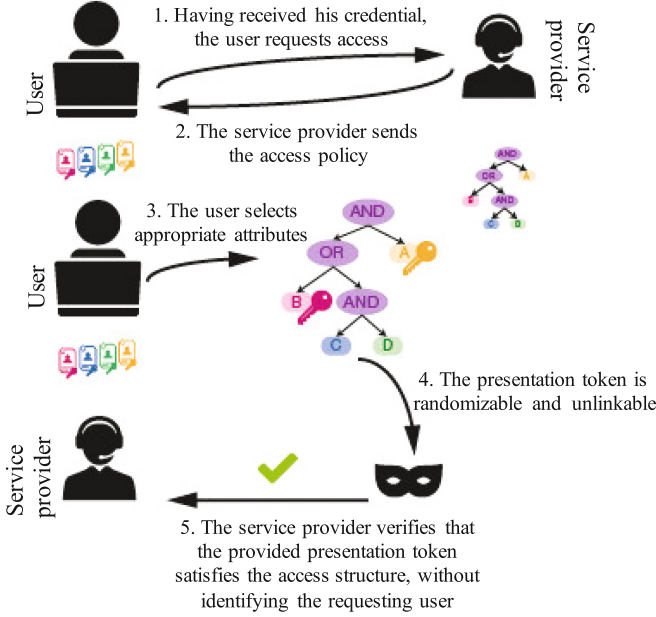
User

1. Having received his credential, the user requests access

Service provider

2. The service provider sends the access policy

AND
OR
A
B
AND
C
D

User

3. The user selects appropriate attributes

AND
OR
A
B
AND
C
D

4. The presentation token is randomizable and unlinkable

Service provider

5. The service provider verifies that the provided presentation token satisfies the access structure, without identifying the requesting user